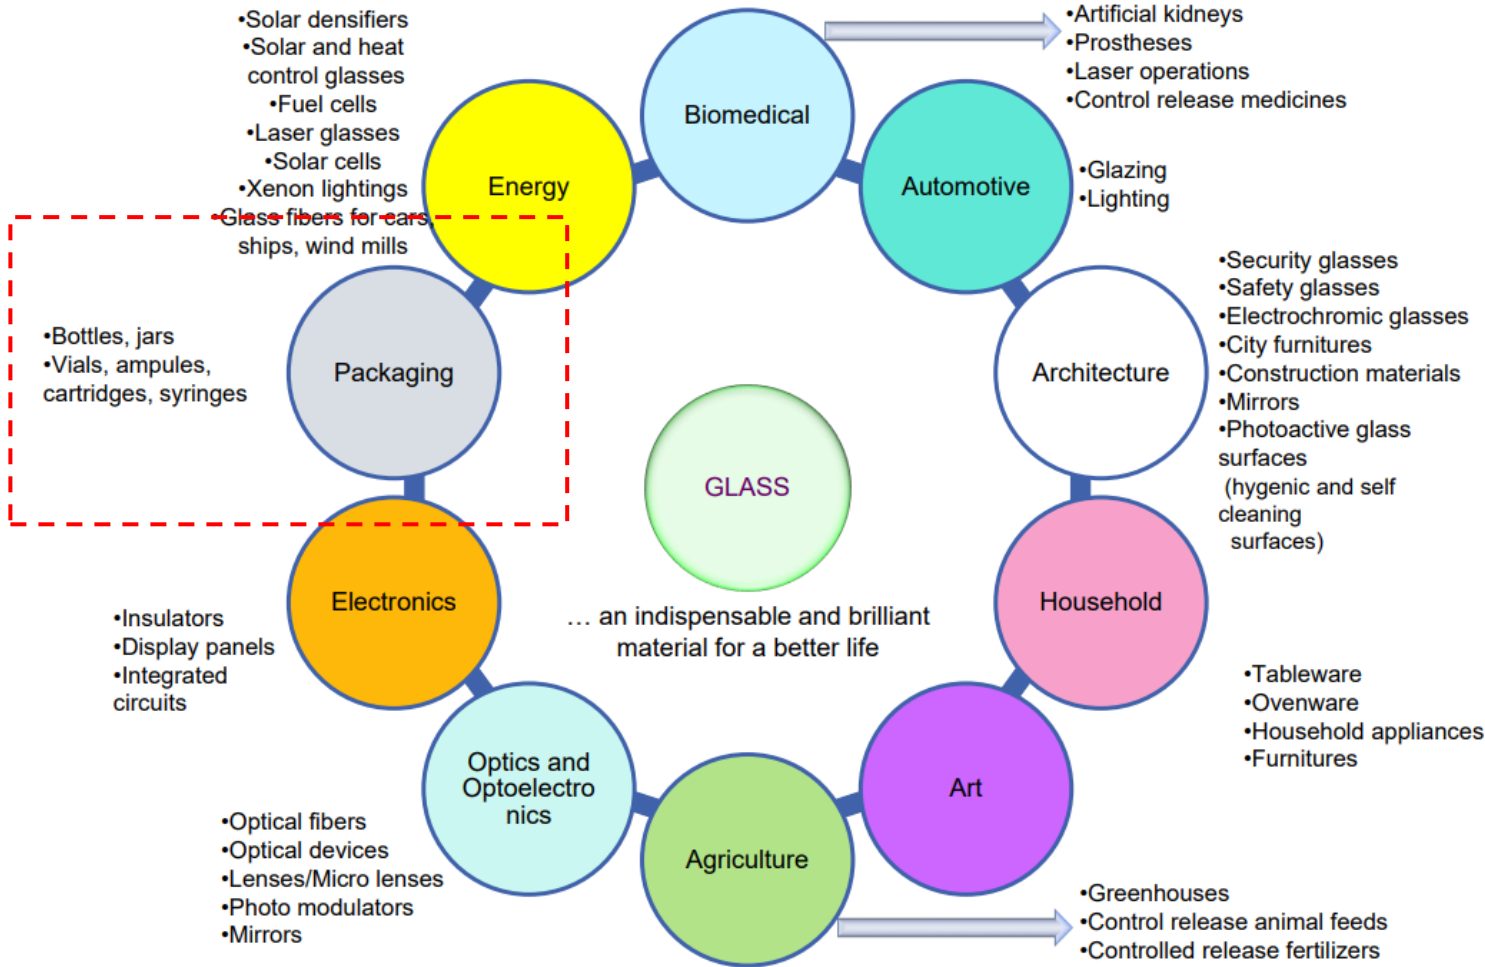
•Solar densifiers
•Solar and heat control glasses
•Fuel cells
•Laser glasses
•Solar cells
•Xenon lightings
•Glass fibers for cars, ships, wind mills

Biomedical

•Artificial kidneys
•Prostheses
•Laser operations
•Control release medicines

Energy

Automotive

•Glazing
•Lighting

•Security glasses
•Safety glasses
•Electrochromic glasses
•City furnitures
•Construction materials
•Mirrors
•Photoactive glass surfaces (hygenic and self cleaning surfaces)

•Bottles, jars
•Vials, ampules, cartridges, syringes

Packaging

Architecture

GLASS

Electronics

Household

… an indispensable and brilliant material for a better life

•Insulators
•Display panels
•Integrated circuits

•Tableware
•Ovenware
•Household appliances
•Furnitures

Optics and Optoelectronics

Art

Agriculture

•Optical fibers
•Optical devices
•Lenses/Micro lenses
•Photo modulators
•Mirrors

•Greenhouses
•Control release animal feeds
•Controlled release fertilizers